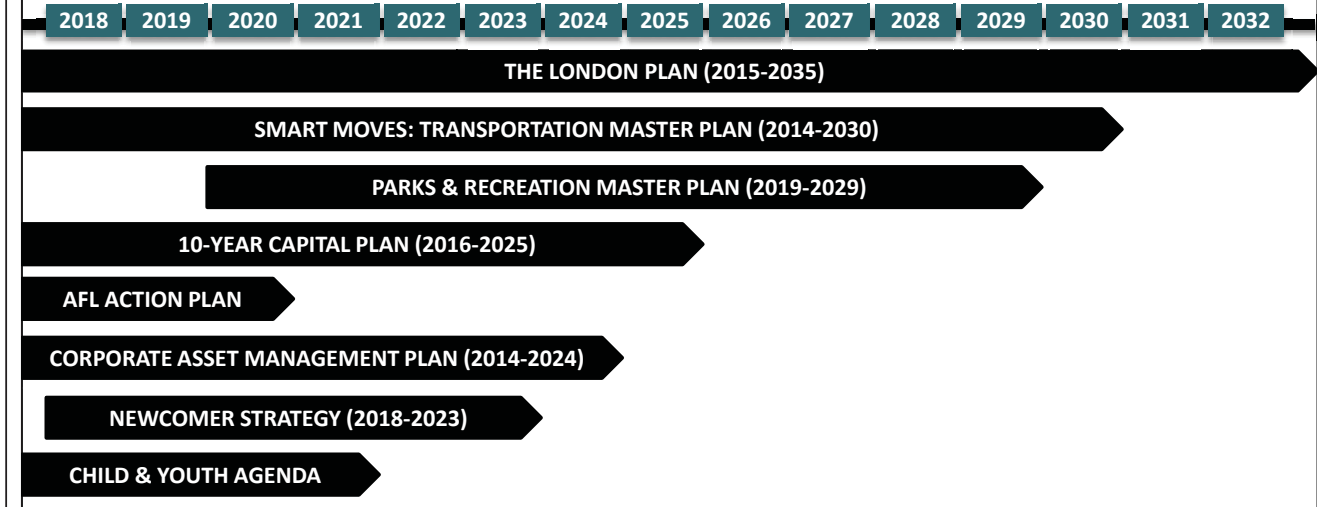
2018 2019 2020 2021 2022 2023 2024 2025 2026 2027 2028 2029 2030 2031 2032

THE LONDON PLAN (2015-2035)

SMART MOVES: TRANSPORTATION MASTER PLAN (2014-2030)

PARKS & RECREATION MASTER PLAN (2019-2029)

10-YEAR CAPITAL PLAN (2016-2025)

AFL ACTION PLAN

CORPORATE ASSET MANAGEMENT PLAN (2014-2024)

NEWCOMER STRATEGY (2018-2023)

CHILD & YOUTH AGENDA